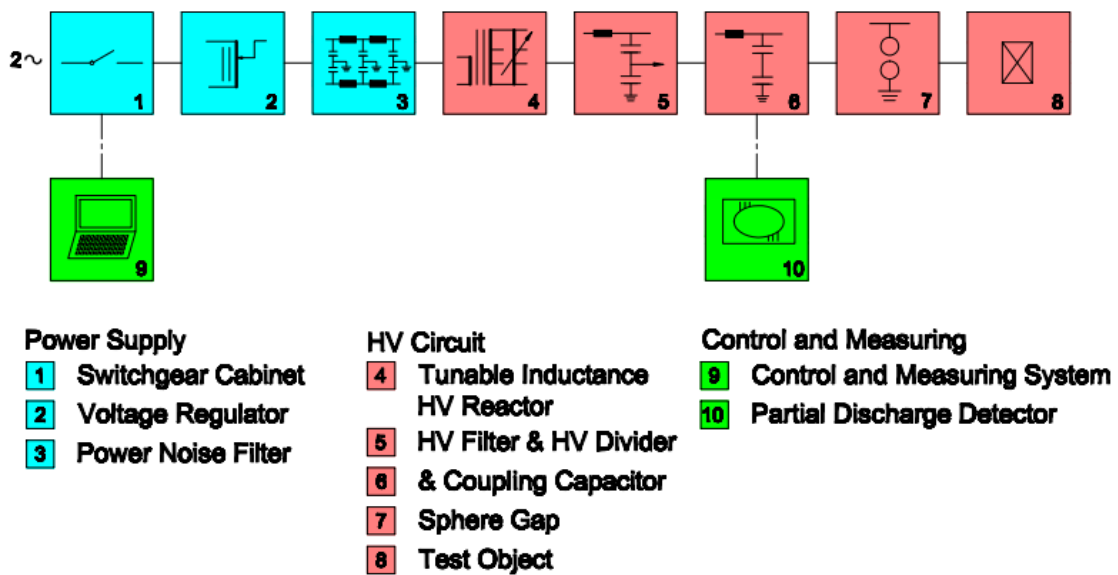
2~

1 2 3 4 5 6 7 8

9 10

Power Supply
1 Switchgear Cabinet
2 Voltage Regulator
3 Power Noise Filter

HV Circuit
4 Tunable Inductance HV Reactor
5 HV Filter & HV Divider
6 & Coupling Capacitor
7 Sphere Gap
8 Test Object

Control and Measuring
9 Control and Measuring System
10 Partial Discharge Detector